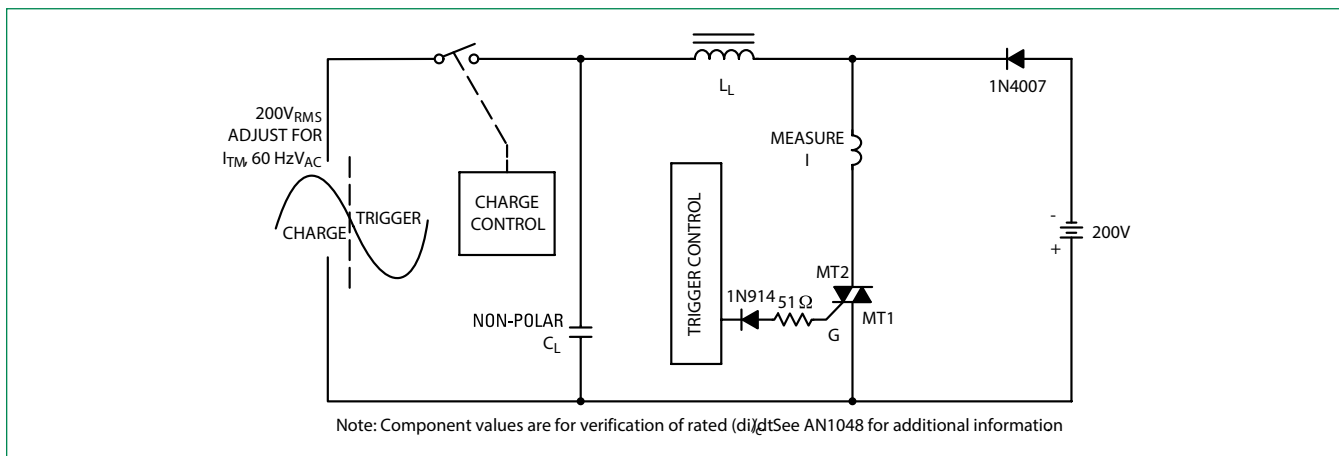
200V$_{RMS}$
ADJUST FOR
I$_{TM}$, 60 HzV$_{AC}$

CHARGE

TRIGGER

CHARGE
CONTROL

L$_L$

1N4007

MEASURE
I

TRIGGER CONTROL

-
200V
+

MT2

1N914

51 Ω

NON-POLAR
C$_L$

MT1

G

Note: Component values are for verification of rated (di)$_c$/dtSee AN1048 for additional information